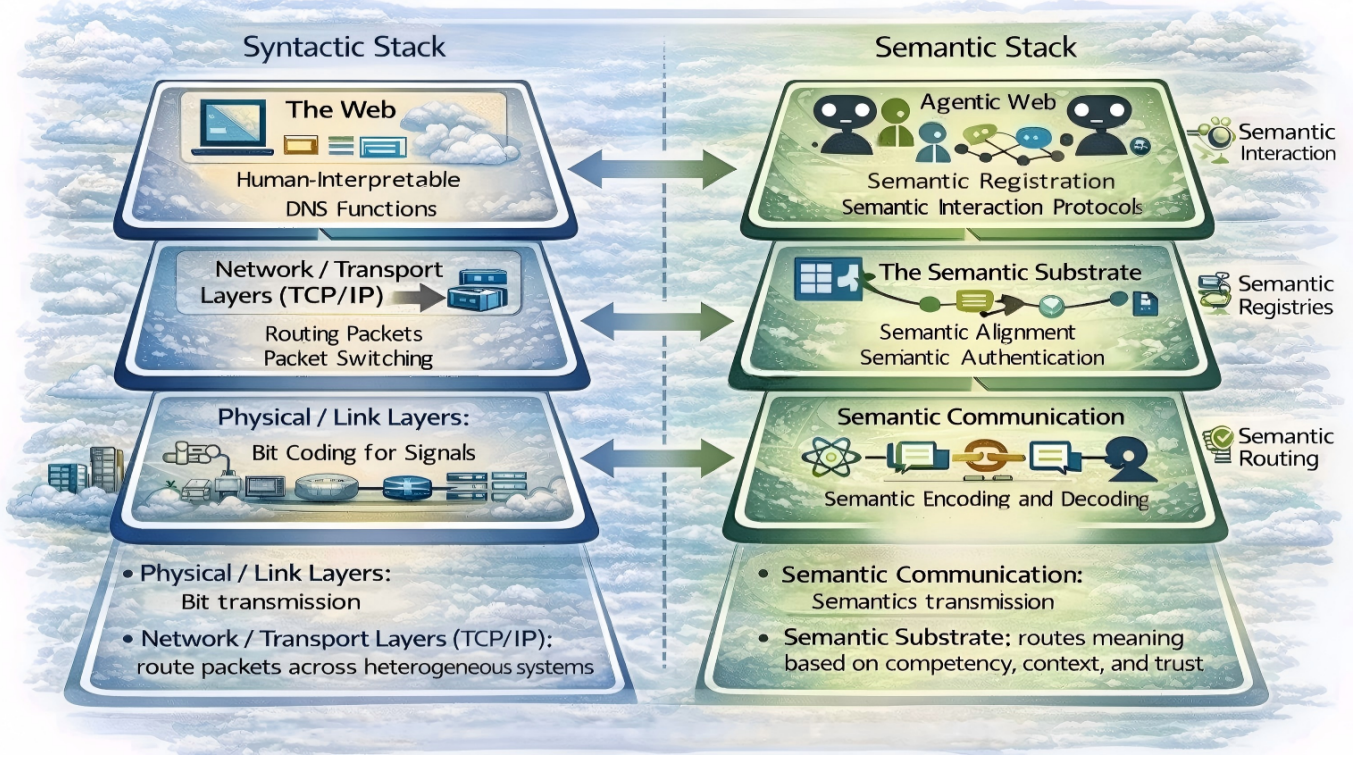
Syntactic Stack

The Web

Human-Interpretable
DNS Functions

Network / Transport Layers (TCP/IP)

Routing Packets
Packet Switching

Physical / Link Layers:

Bit Coding for Signals

• Physical / Link Layers:
Bit transmission

• Network / Transport Layers (TCP/IP):
route packets across heterogeneous systems

Semantic Stack

Agentic Web

Semantic Registration
Semantic Interaction Protocols

Semantic Interaction

The Semantic Substrate

Semantic Alignment
Semantic Authentication

Semantic Registries

Semantic Communication

Semantic Encoding and Decoding

Semantic Routing

• Semantic Communication:
Semantics transmission

• Semantic Substrate: routes meaning based on competency, context, and trust